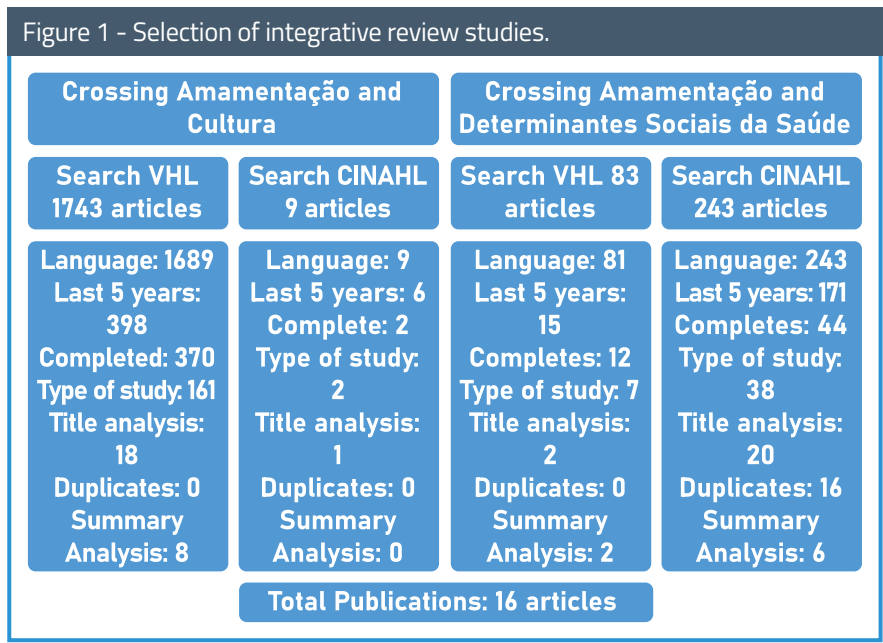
Figure 1 - Selection of integrative review studies.

Crossing Amamentação and Cultura

Crossing Amamentação and Determinantes Sociais da Saúde

Search VHL 1743 articles

Search CINAHL 9 articles

Search VHL 83 articles

Search CINAHL 243 articles

Language: 1689
Last 5 years: 398
Completed: 370
Type of study: 161
Title analysis: 18
Duplicates: 0
Summary Analysis: 8

Language: 9
Last 5 years: 6
Complete: 2
Type of study: 2
Title analysis: 1
Duplicates: 0
Summary Analysis: 0

Language: 81
Last 5 years: 15
Completes: 12
Type of study: 7
Title analysis: 2
Duplicates: 0
Summary Analysis: 2

Language: 243
Last 5 years: 171
Completes: 44
Type of study: 38
Title analysis: 20
Duplicates: 16
Summary Analysis: 6

Total Publications: 16 articles